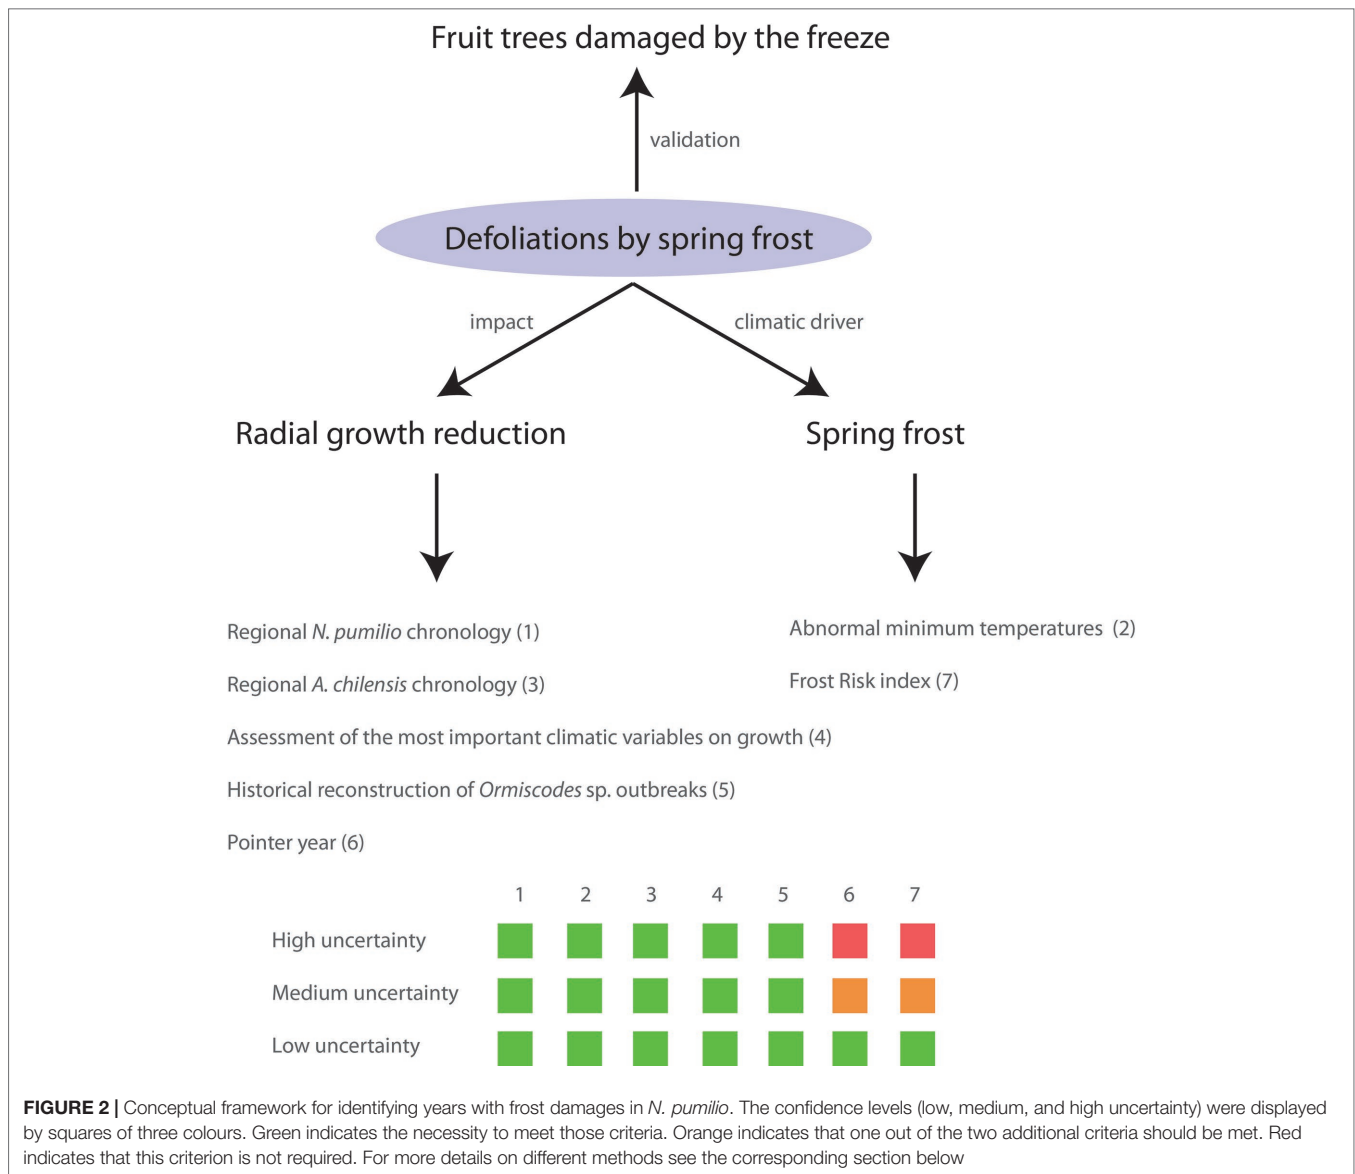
Fruit trees damaged by the freeze

validation

Defoliations by spring frost

impact

climatic driver

Radial growth reduction

Spring frost

Regional N. pumilio chronology (1)

Regional A. chilensis chronology (3)

Assessment of the most important climatic variables on growth (4)

Historical reconstruction of Ormiscodes sp. outbreaks (5)

Pointer year (6)

Abnormal minimum temperatures (2)

Frost Risk index (7)

| | 1 | 2 | 3 | 4 | 5 | 6 | 7 |
|---|---|---|---|---|---|---|---|
| High uncertainty | | | | | | | |
| Medium uncertainty | | | | | | | |
| Low uncertainty | | | | | | | |

FIGURE 2 | Conceptual framework for identifying years with frost damages in N. pumilio. The confidence levels (low, medium, and high uncertainty) were displayed by squares of three colours. Green indicates the necessity to meet those criteria. Orange indicates that one out of the two additional criteria should be met. Red indicates that this criterion is not required. For more details on different methods see the corresponding section below